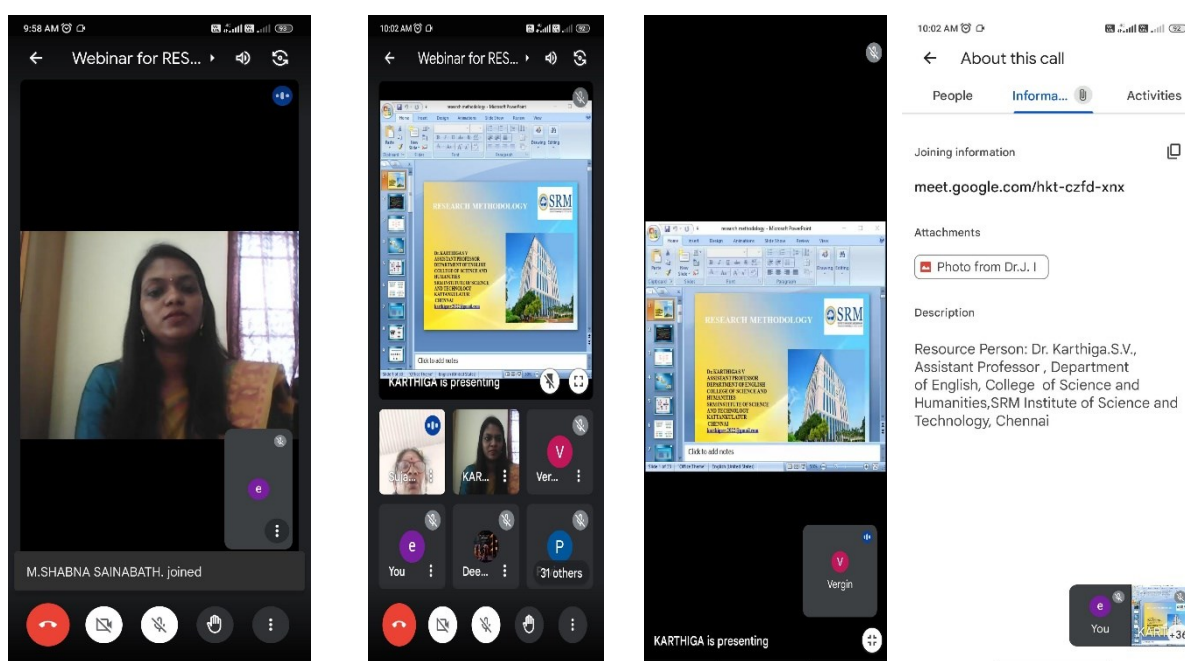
9:58 AM

Webinar for RES...

e

M.SHABNA SAINABATH. joined

10:02 AM

Webinar for RES...

research methodology - Microsoft PowerPoint

RESEARCH METHODOLOGY

SRM

Dr.KARTHIGA S.V
ASSISTANT PROFESSOR
DEPARTMENT OF ENGLISH
COLLEGE OF SCIENCE AND HUMANITIES
SRM INSTITUTE OF SCIENCE AND TECHNOLOGY
KATTANKULATHUR
CHENNAI

Click to add notes

KARTHIGA is presenting

Sula...

KAR...

V

Ver...

e

You

Dee...

P

31 others

research methodology - Microsoft PowerPoint

RESEARCH METHODOLOGY

SRM

Dr.KARTHIGA S.V
ASSISTANT PROFESSOR
DEPARTMENT OF ENGLISH
COLLEGE OF SCIENCE AND HUMANITIES
SRM INSTITUTE OF SCIENCE AND TECHNOLOGY
KATTANKULATHUR
CHENNAI

Click to add notes

V

Vergin

KARTHIGA is presenting

10:02 AM

About this call

People

Informa...

Activities

Joining information

meet.google.com/hkt-czfd-xnx

Attachments

Photo from Dr.J. I

Description

Resource Person: Dr. Karthiga.S.V., Assistant Professor , Department of English, College of Science and Humanities,SRM Institute of Science and Technology, Chennai

e

You

KARTH

+36